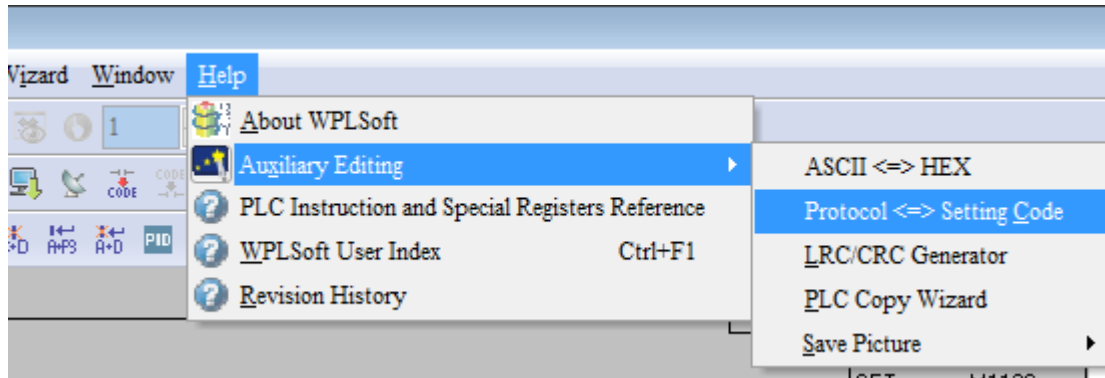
Wizard Window Help

1

CODE

A+P3 A+D PID

About WPLSoft
Auxiliary Editing
PLC Instruction and Special Registers Reference
WPLSoft User Index Ctrl+F1
Revision History

ASCII <=> HEX
Protocol <=> Setting Code
LRC/CRC Generator
PLC Copy Wizard
Save Picture